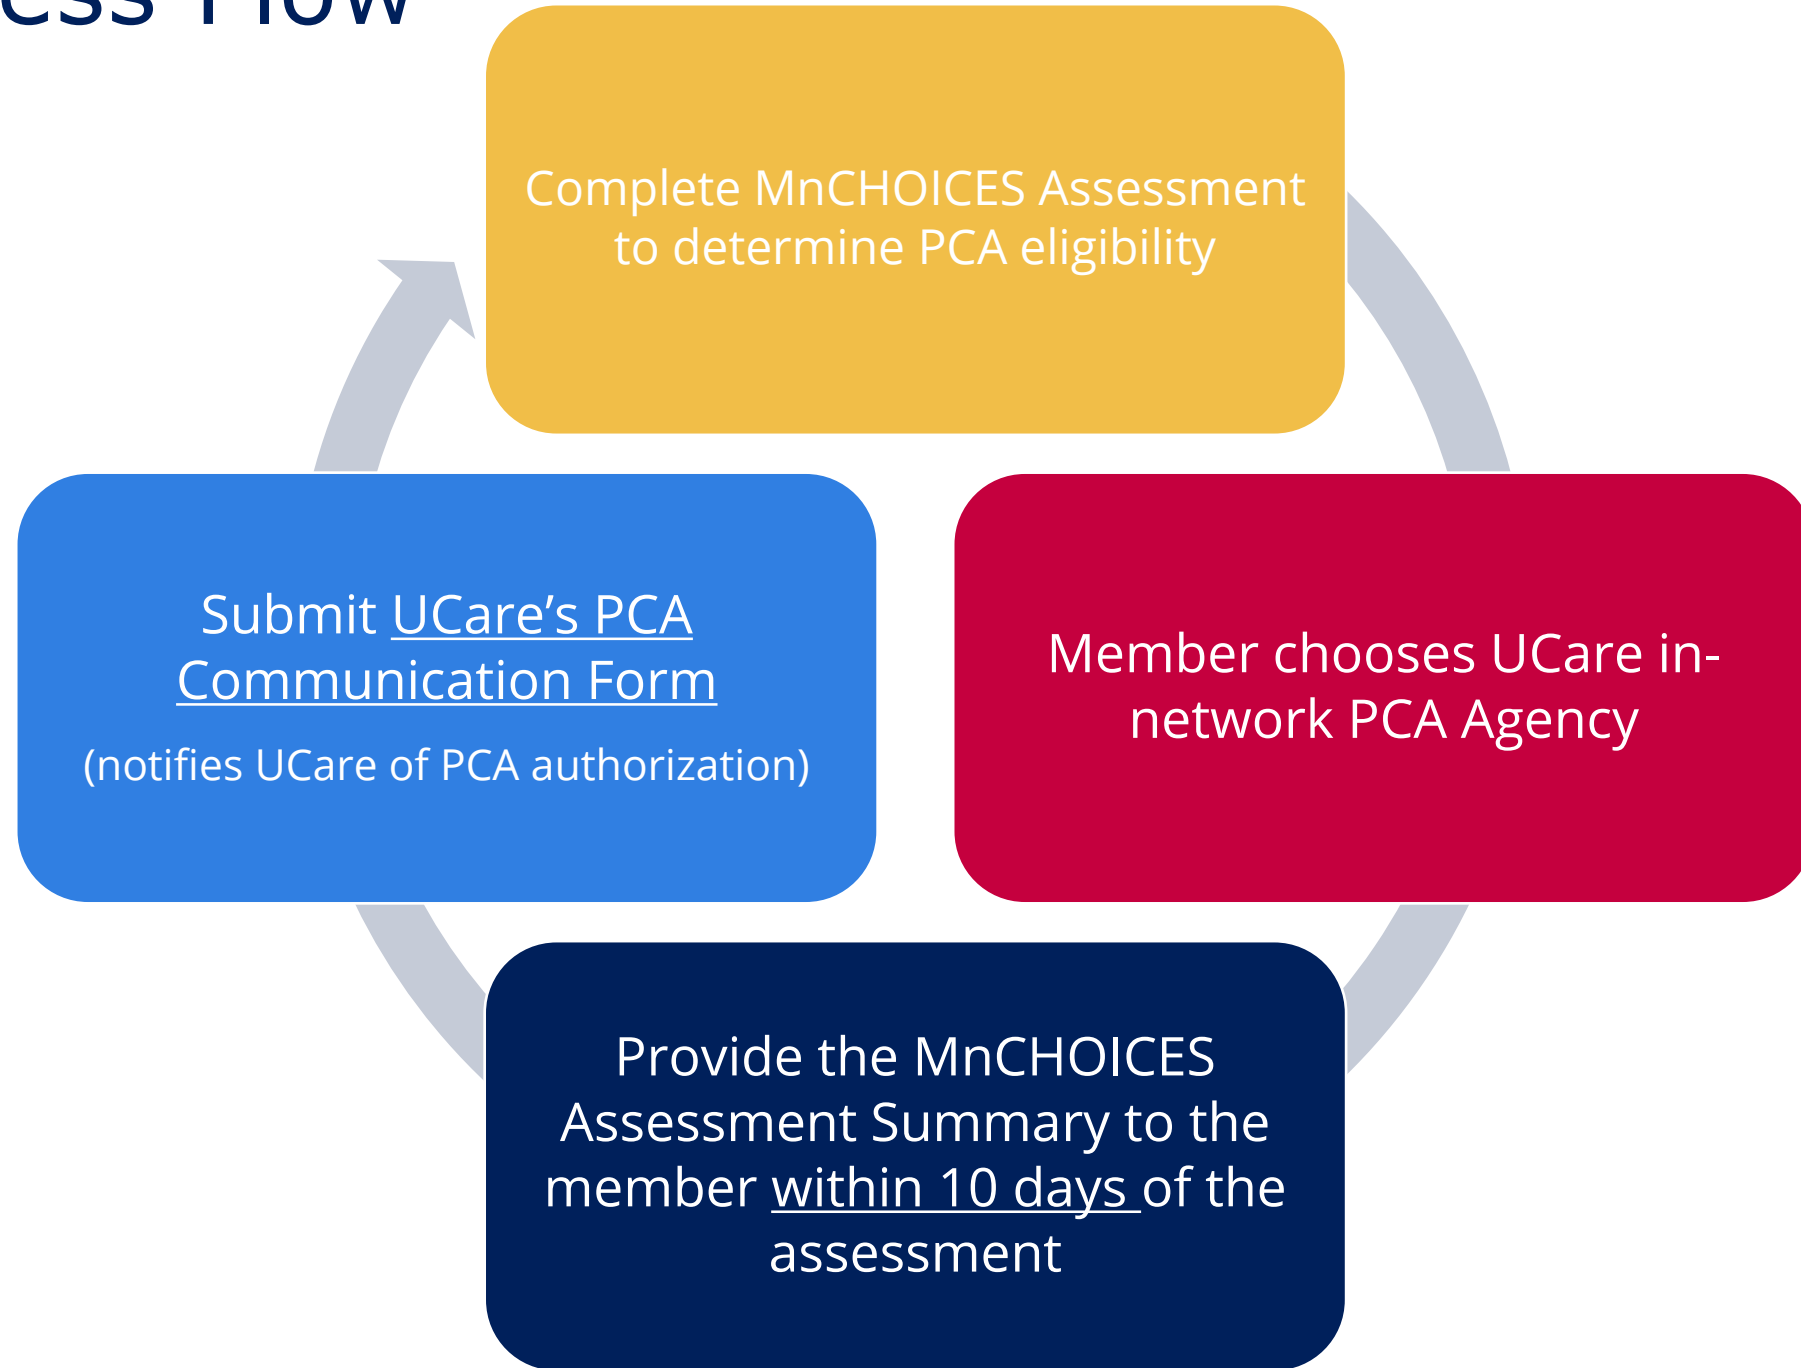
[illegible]ess Flow

Complete MnCHOICES Assessment to determine PCA eligibility

Member chooses UCare in-network PCA Agency

Provide the MnCHOICES Assessment Summary to the member within 10 days of the assessment

Submit UCare's PCA Communication Form

(notifies UCare of PCA authorization)